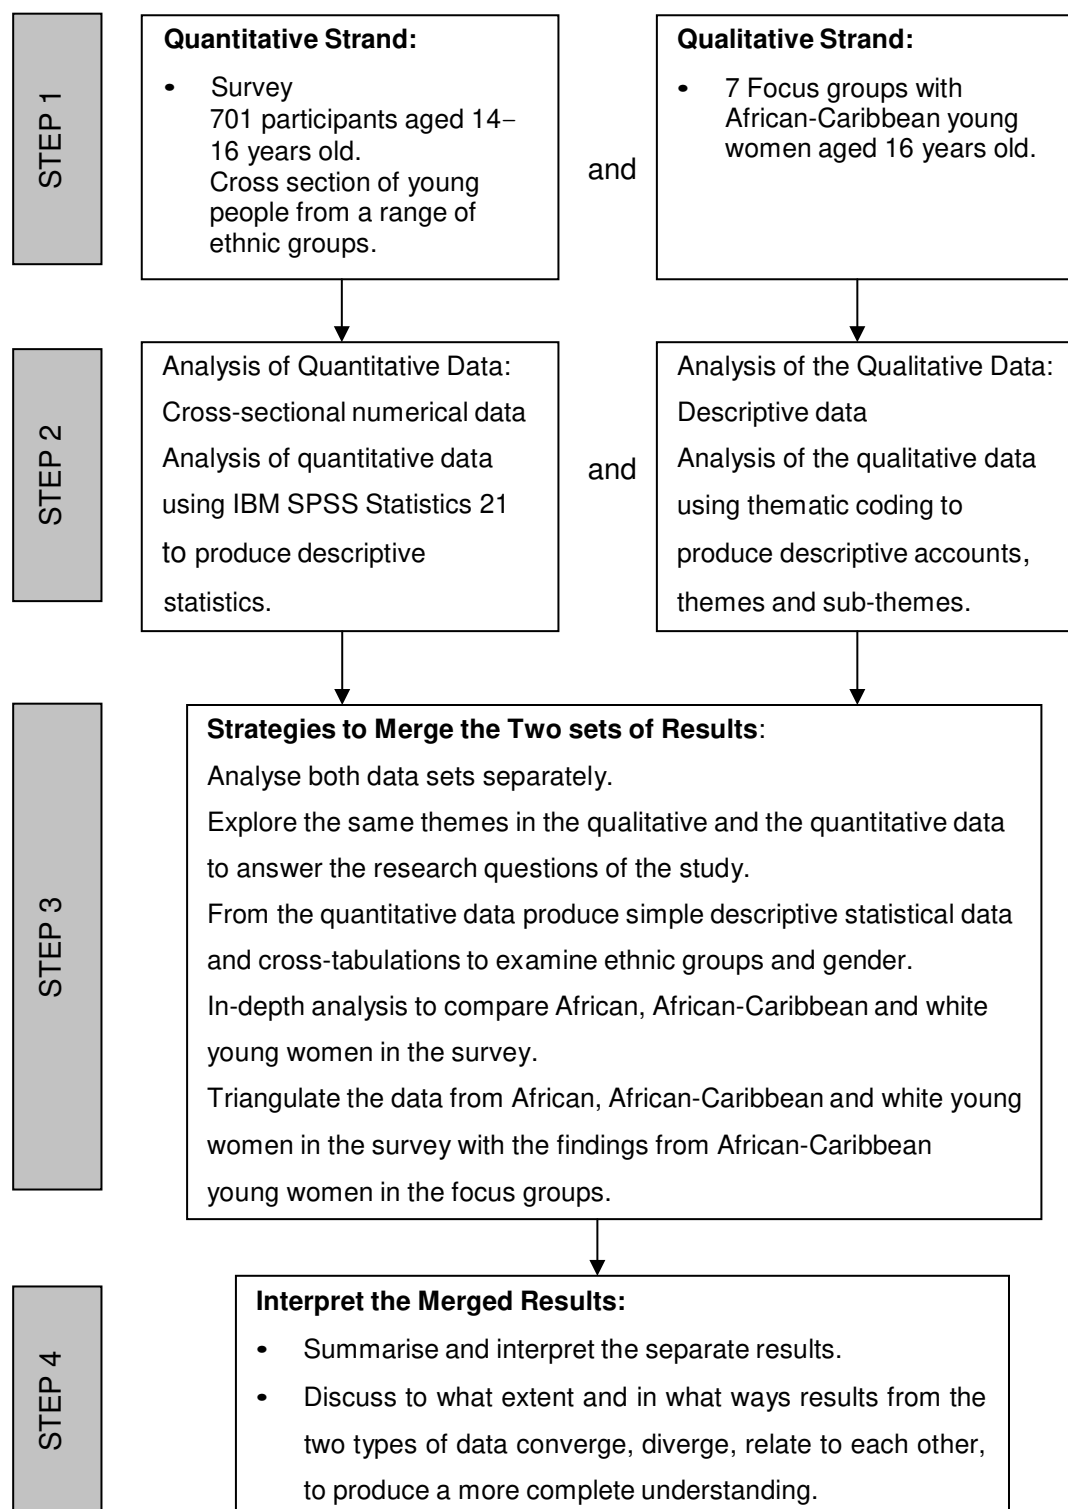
STEP 1

**Quantitative Strand:**

• Survey
701 participants aged 14–16 years old.
Cross section of young people from a range of ethnic groups.

and

**Qualitative Strand:**

• 7 Focus groups with African-Caribbean young women aged 16 years old.

STEP 2

Analysis of Quantitative Data:
Cross-sectional numerical data
Analysis of quantitative data using IBM SPSS Statistics 21 to produce descriptive statistics.

and

Analysis of the Qualitative Data:
Descriptive data
Analysis of the qualitative data using thematic coding to produce descriptive accounts, themes and sub-themes.

STEP 3

**Strategies to Merge the Two sets of Results**:
Analyse both data sets separately.
Explore the same themes in the qualitative and the quantitative data to answer the research questions of the study.
From the quantitative data produce simple descriptive statistical data and cross-tabulations to examine ethnic groups and gender.
In-depth analysis to compare African, African-Caribbean and white young women in the survey.
Triangulate the data from African, African-Caribbean and white young women in the survey with the findings from African-Caribbean young women in the focus groups.

STEP 4

**Interpret the Merged Results:**

• Summarise and interpret the separate results.
• Discuss to what extent and in what ways results from the two types of data converge, diverge, relate to each other, to produce a more complete understanding.